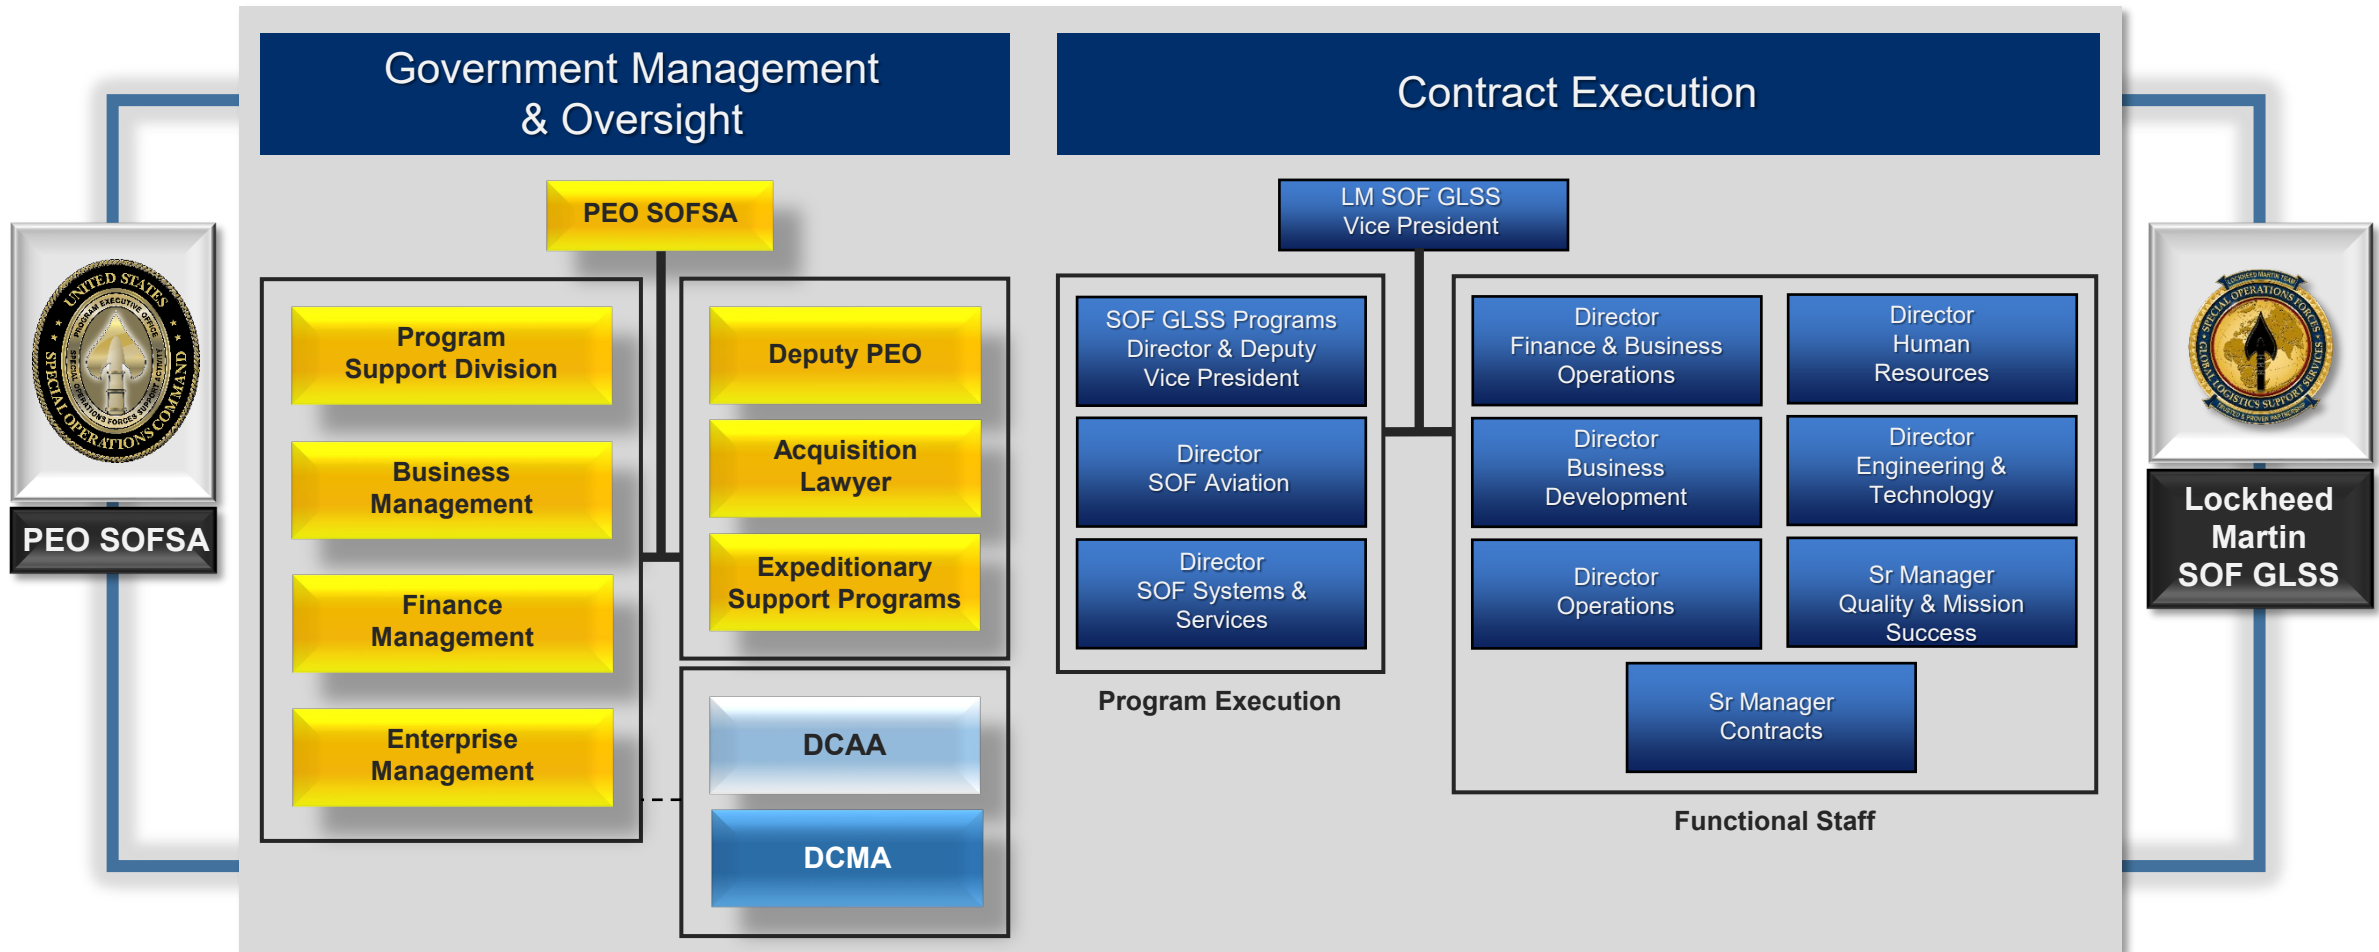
UNITED STATES SPECIAL OPERATIONS COMMAND
PROGRAM EXECUTIVE OFFICE SPECIAL OPERATIONS FORCES SUPPORT ACTIVITY

PEO SOFSA

Government Management & Oversight

PEO SOFSA

Program Support Division

Business Management

Finance Management

Enterprise Management

Deputy PEO

Acquisition Lawyer

Expeditionary Support Programs

DCAA

DCMA

Contract Execution

LM SOF GLSS Vice President

SOF GLSS Programs Director & Deputy Vice President

Director SOF Aviation

Director SOF Systems & Services

Program Execution

Director Finance & Business Operations

Director Human Resources

Director Business Development

Director Engineering & Technology

Director Operations

Sr Manager Quality & Mission Success

Sr Manager Contracts

Functional Staff

LOCKHEED MARTIN TEAM
SPECIAL OPERATIONS FORCES GLOBAL LOGISTICS SUPPORT SERVICES

Lockheed Martin SOF GLSS